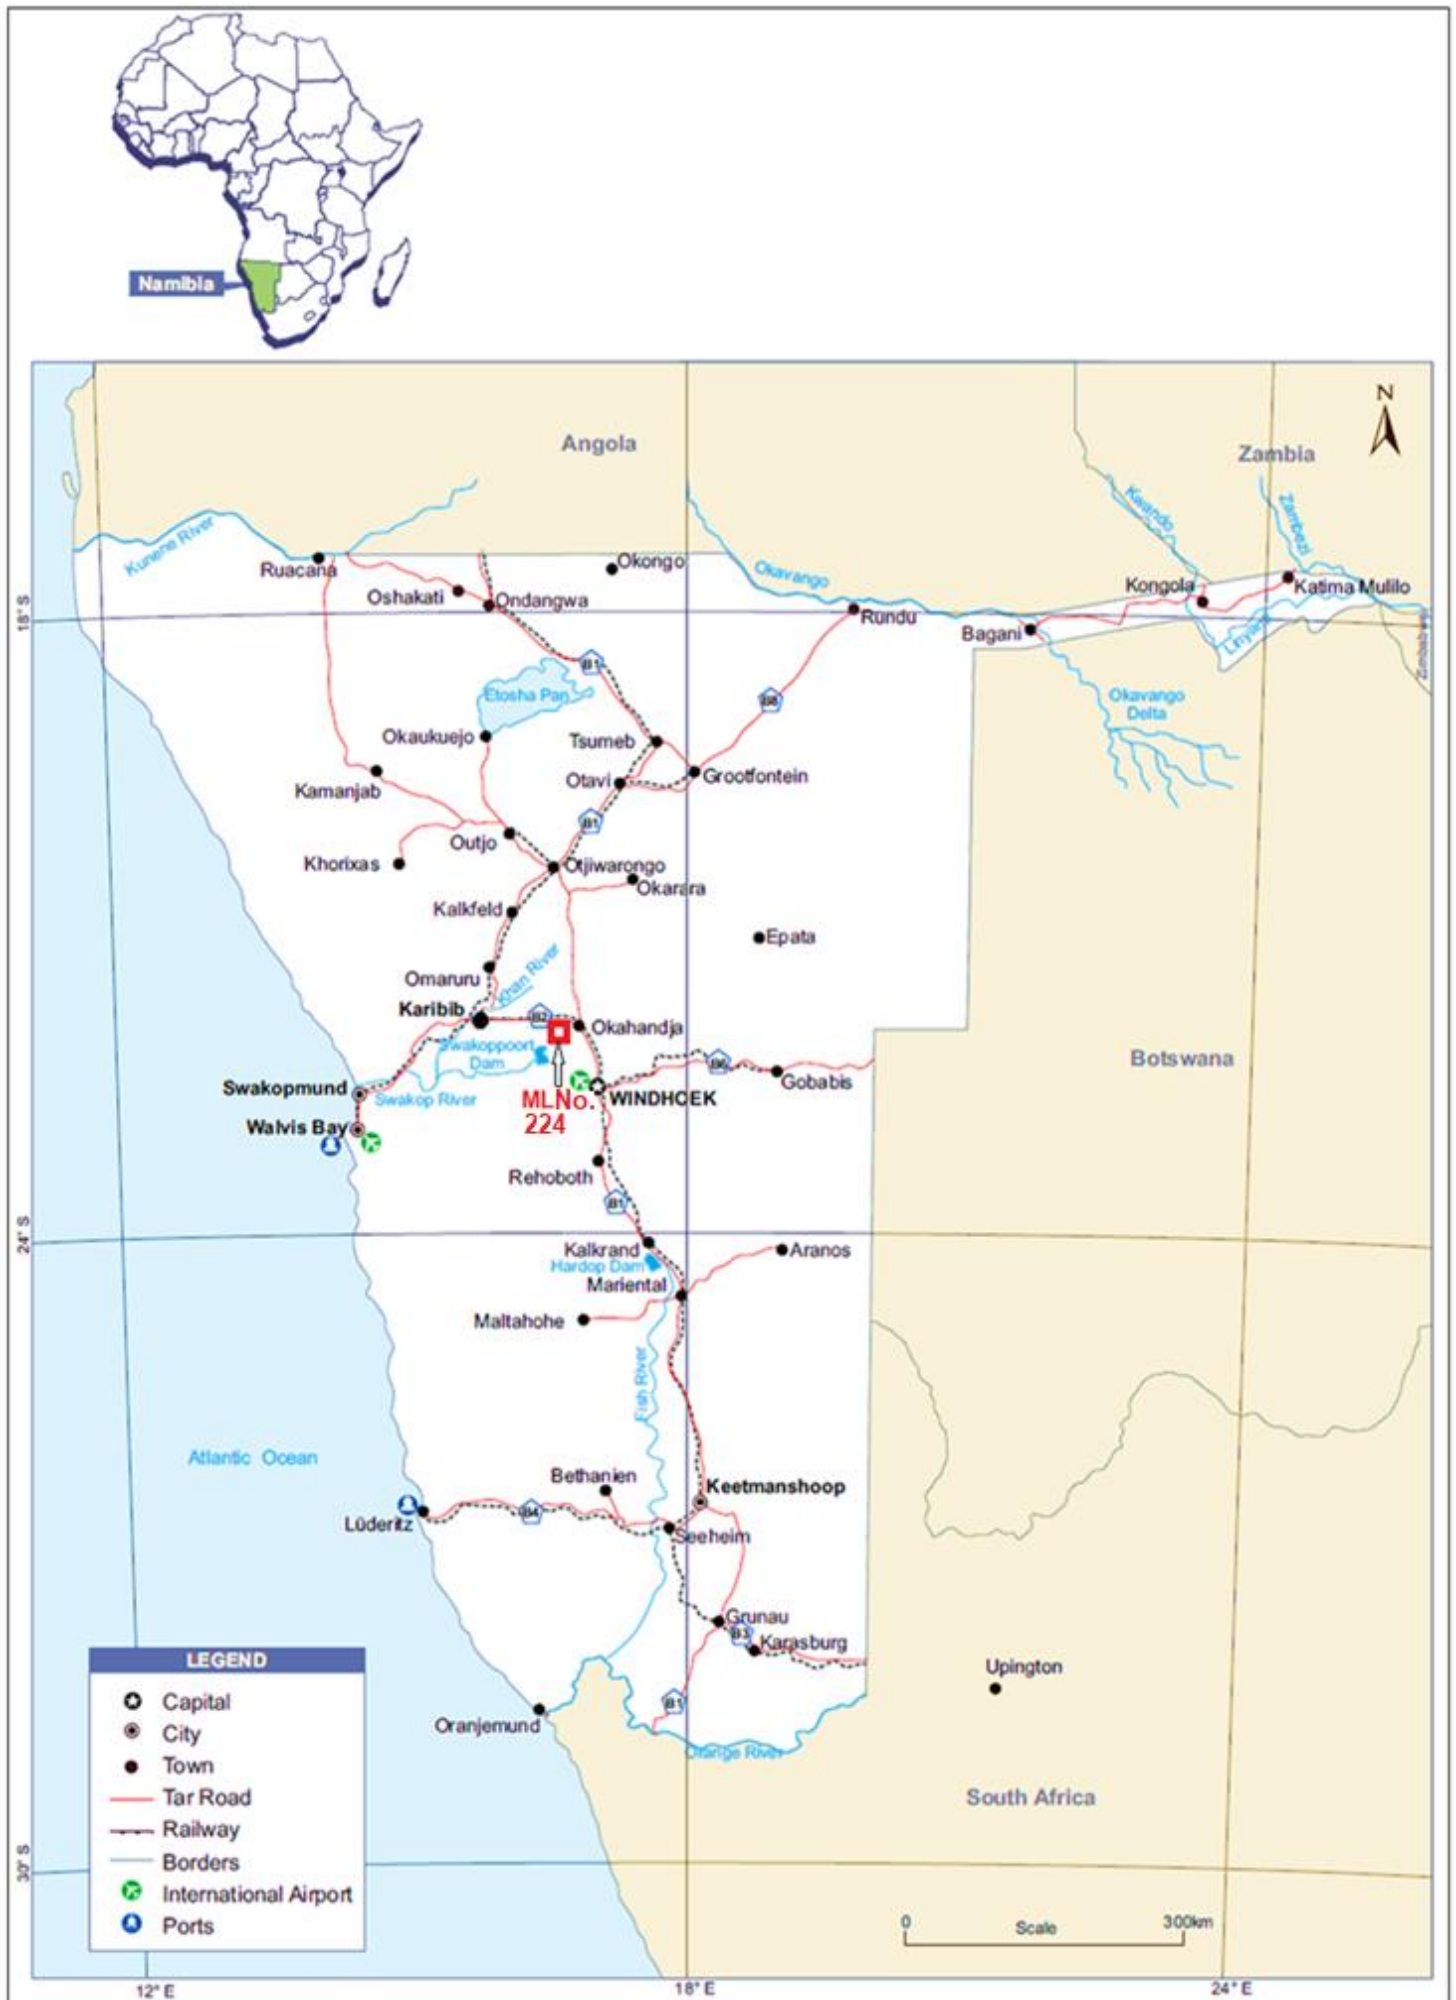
Namibia

N

Angola

Zambia

Kunene River

Ruacana

Okongo

Okavango

Kwando

Zambezi

Kongola

Katima Mulilo

Oshakati

Ondangwa

18° S

Rundu

Bagani

Linyanti

Zimbabwe

B1

Etosha Pan

B8

Okavango Delta

Okaukuejo

Tsumeb

Kamanjab

Otavi

Grootfontein

B1

Outjo

Khorixas

Otjiwarongo

Okarara

Kalkfeld

Epata

Omaruru

Khan River

Karibib

B2

Okahandja

Swakoppoort Dam

B6

Botswana

Swakopmund

Gobabis

Swakop River

ML No. 224

WINDHOEK

Walvis Bay

Rehoboth

B1

24° S

Kalkrand

Aranos

Hardap Dam

Mariental

Maltahohe

Fish River

Atlantic Ocean

Bethanien

Keetmanshoop

Lüderitz

B4

Seeheim

Grunau

B3

Karasburg

Upington

B1

Oranjemund

Orange River

South Africa

LEGEND

Capital

City

Town

Tar Road

Railway

Borders

International Airport

Ports

30° S

0

Scale

300km

12° E

18° E

24° E